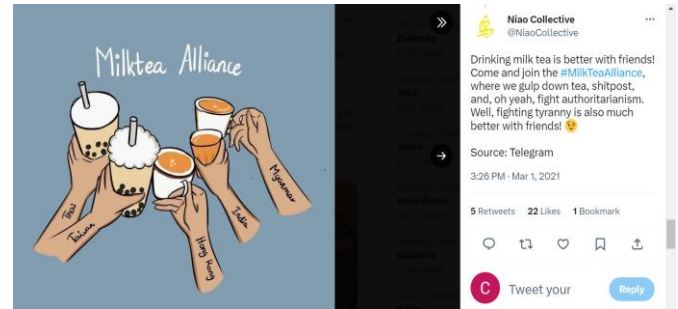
Milktea Alliance

Thai

Taiwan

Hong Kong

India

Myanmar

Niao Collective
@NiaoCollective

Drinking milk tea is better with friends! Come and join the #MilkTeaAlliance, where we gulp down tea, shitpost, and, oh yeah, fight authoritarianism. Well, fighting tyranny is also much better with friends! 😉

Source: Telegram

3:26 PM · Mar 1, 2021

5 Retweets 22 Likes 1 Bookmark

C Tweet your

Reply